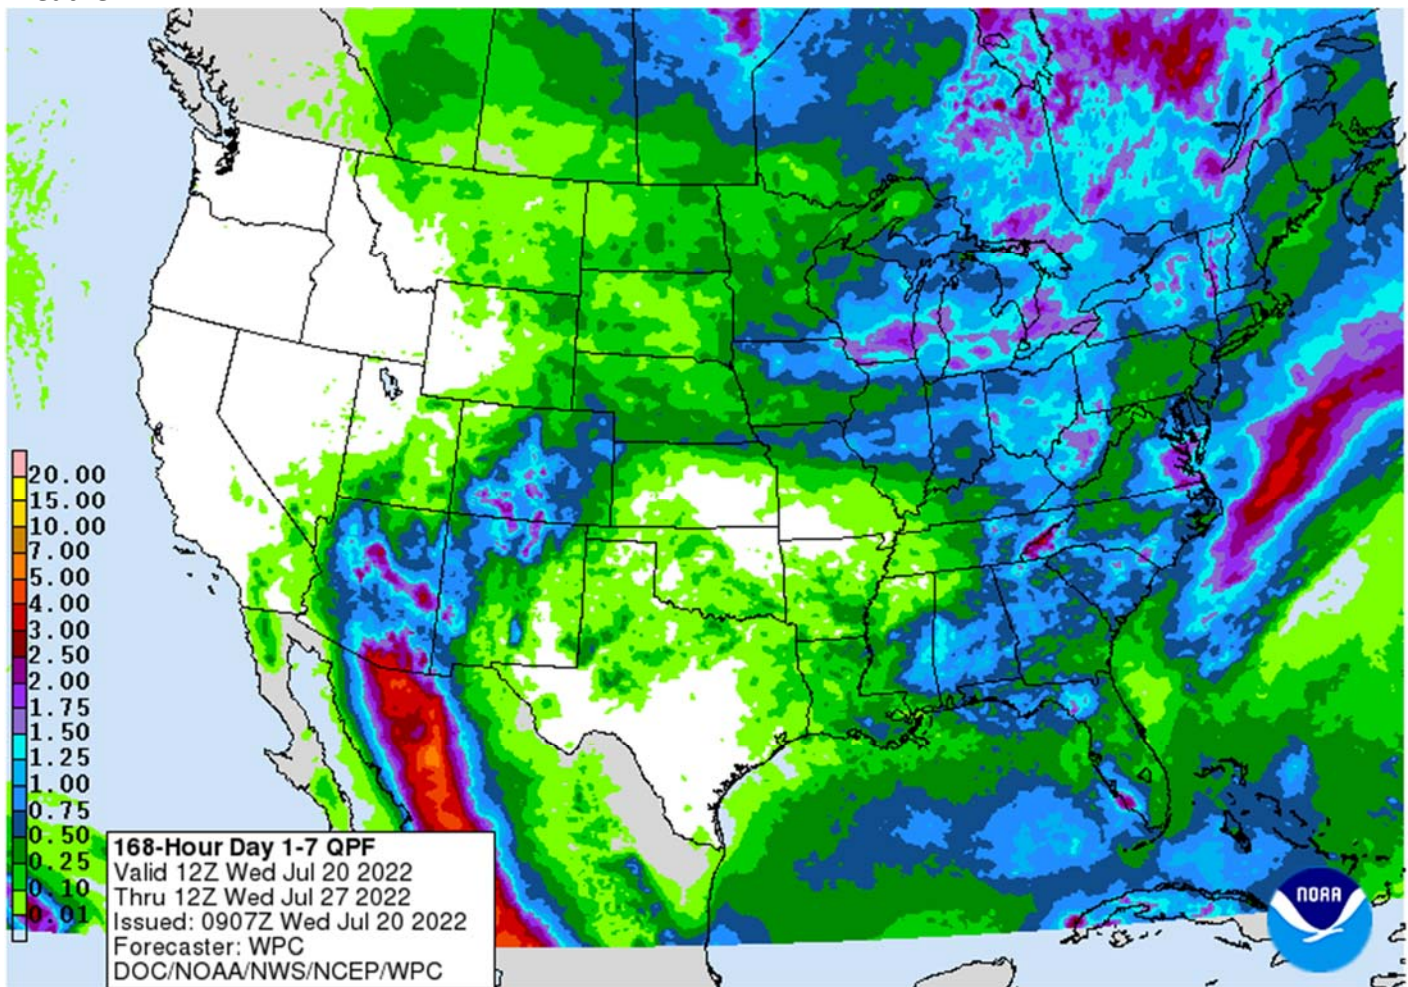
20.00
15.00
10.00
7.00
5.00
4.00
3.00
2.50
2.00
1.75
1.50
1.25
1.00
0.75
0.50
0.25
0.10
0.01

168-Hour Day 1-7 QPF
Valid 12Z Wed Jul 20 2022
Thru 12Z Wed Jul 27 2022
Issued: 0907Z Wed Jul 20 2022
Forecaster: WPC
DOC/NOAA/NWS/NCEP/WPC

NOAA